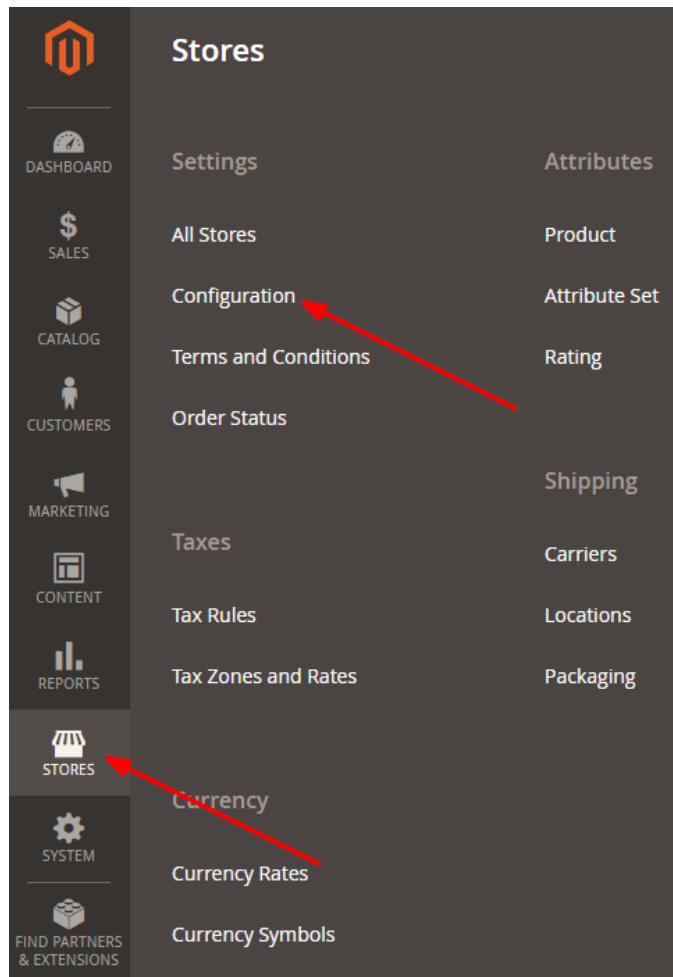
DASHBOARD
$
SALES
CATALOG
CUSTOMERS
MARKETING
CONTENT
REPORTS
STORES
SYSTEM
FIND PARTNERS & EXTENSIONS

Stores

Settings

All Stores

Configuration

Terms and Conditions

Order Status

Taxes

Tax Rules

Tax Zones and Rates

Currency

Currency Rates

Currency Symbols

Attributes

Product

Attribute Set

Rating

Shipping

Carriers

Locations

Packaging